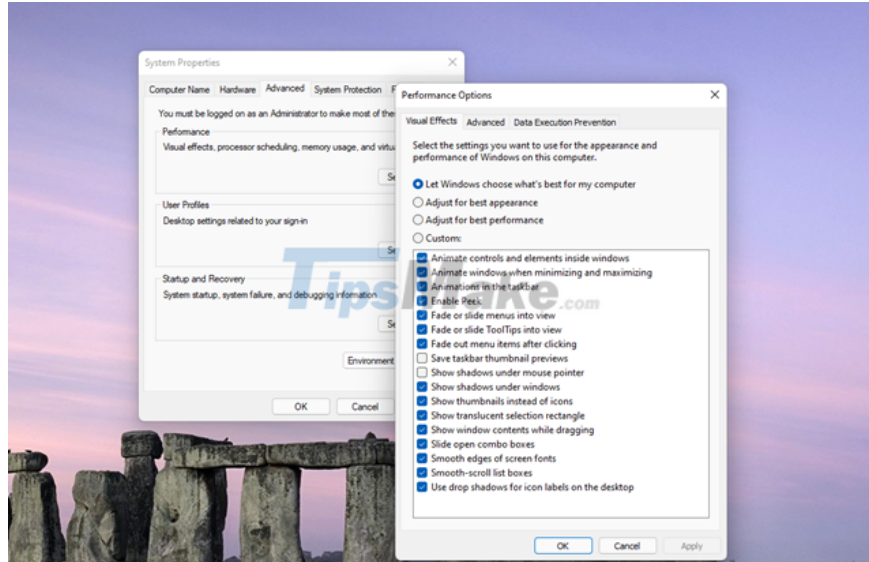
System Properties

Computer Name | Hardware | Advanced | System Protection | R

You must be logged on as an Administrator to make most of the

Performance
Visual effects, processor scheduling, memory usage, and virtu

Se

User Profiles
Desktop settings related to your sign-in

Se

Startup and Recovery
System startup, system failure, and debugging information

Se

Environment

OK | Cancel

Performance Options

Visual Effects | Advanced | Data Execution Prevention

Select the settings you want to use for the appearance and performance of Windows on this computer.

Let Windows choose what's best for my computer
Adjust for best appearance
Adjust for best performance
Custom:

Animate controls and elements inside windows
Animate windows when minimizing and maximizing
Animations in the taskbar
Enable Peek
Fade or slide menus into view
Fade or slide ToolTips into view
Fade out menu items after clicking
Save taskbar thumbnail previews
Show shadows under mouse pointer
Show shadows under windows
Show thumbnails instead of icons
Show translucent selection rectangle
Show window contents while dragging
Slide open combo boxes
Smooth edges of screen fonts
Smooth-scroll list boxes
Use drop shadows for icon labels on the desktop

OK | Cancel | Apply

TipsMake.com